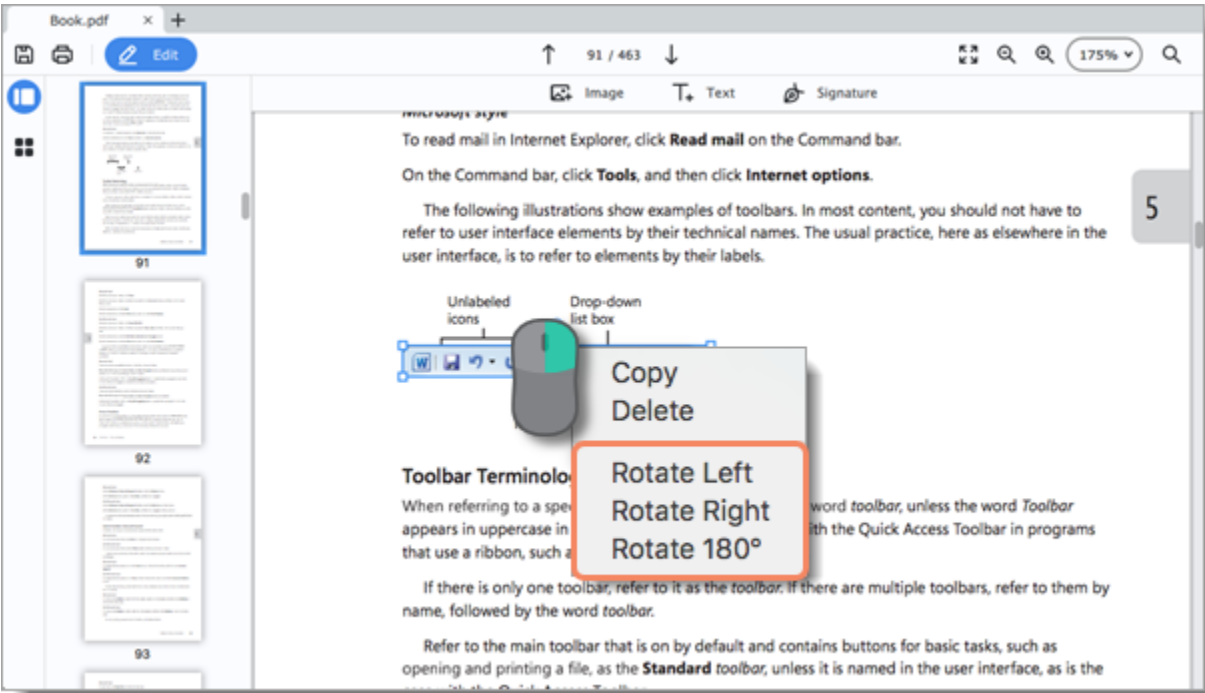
Book.pdf × +

Edit

91 / 463

175%

Image Text Signature

Microsoft style

To read mail in Internet Explorer, click **Read mail** on the Command bar.

On the Command bar, click **Tools**, and then click **Internet options**.

The following illustrations show examples of toolbars. In most content, you should not have to refer to user interface elements by their technical names. The usual practice, here as elsewhere in the user interface, is to refer to elements by their labels.

5

Unlabeled icons

Drop-down list box

Copy
Delete

Rotate Left
Rotate Right
Rotate 180°

91

92

93

Toolbar Terminolo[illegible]

When referring to a spe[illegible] word *toolbar*, unless the word *Toolbar* appears in uppercase in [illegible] ith the Quick Access Toolbar in programs that use a ribbon, such a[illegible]

If there is only one toolbar, refer to it as the *toolbar*. If there are multiple toolbars, refer to them by name, followed by the word *toolbar*.

Refer to the main toolbar that is on by default and contains buttons for basic tasks, such as opening and printing a file, as the **Standard** *toolbar*, unless it is named in the user interface, as is the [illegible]